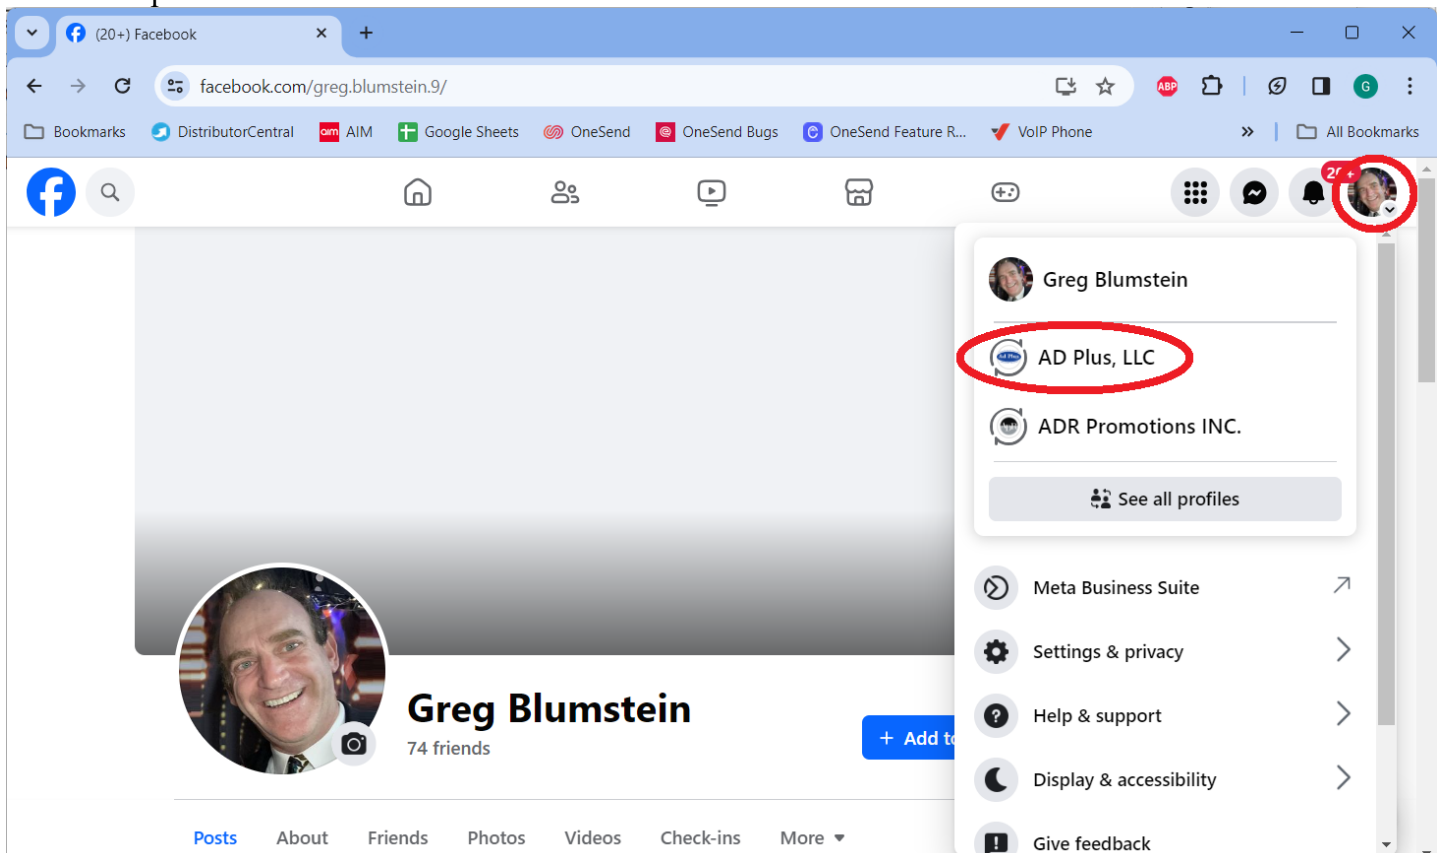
(20+) Facebook

facebook.com/greg.blumstein.9/

Bookmarks DistributorCentral AIM Google Sheets OneSend OneSend Bugs OneSend Feature R... VoIP Phone All Bookmarks

20+

Greg Blumstein

AD Plus, LLC

ADR Promotions INC.

See all profiles

Meta Business Suite

Settings & privacy

Help & support

Display & accessibility

Give feedback

Greg Blumstein
74 friends

+ Add t

Posts About Friends Photos Videos Check-ins More